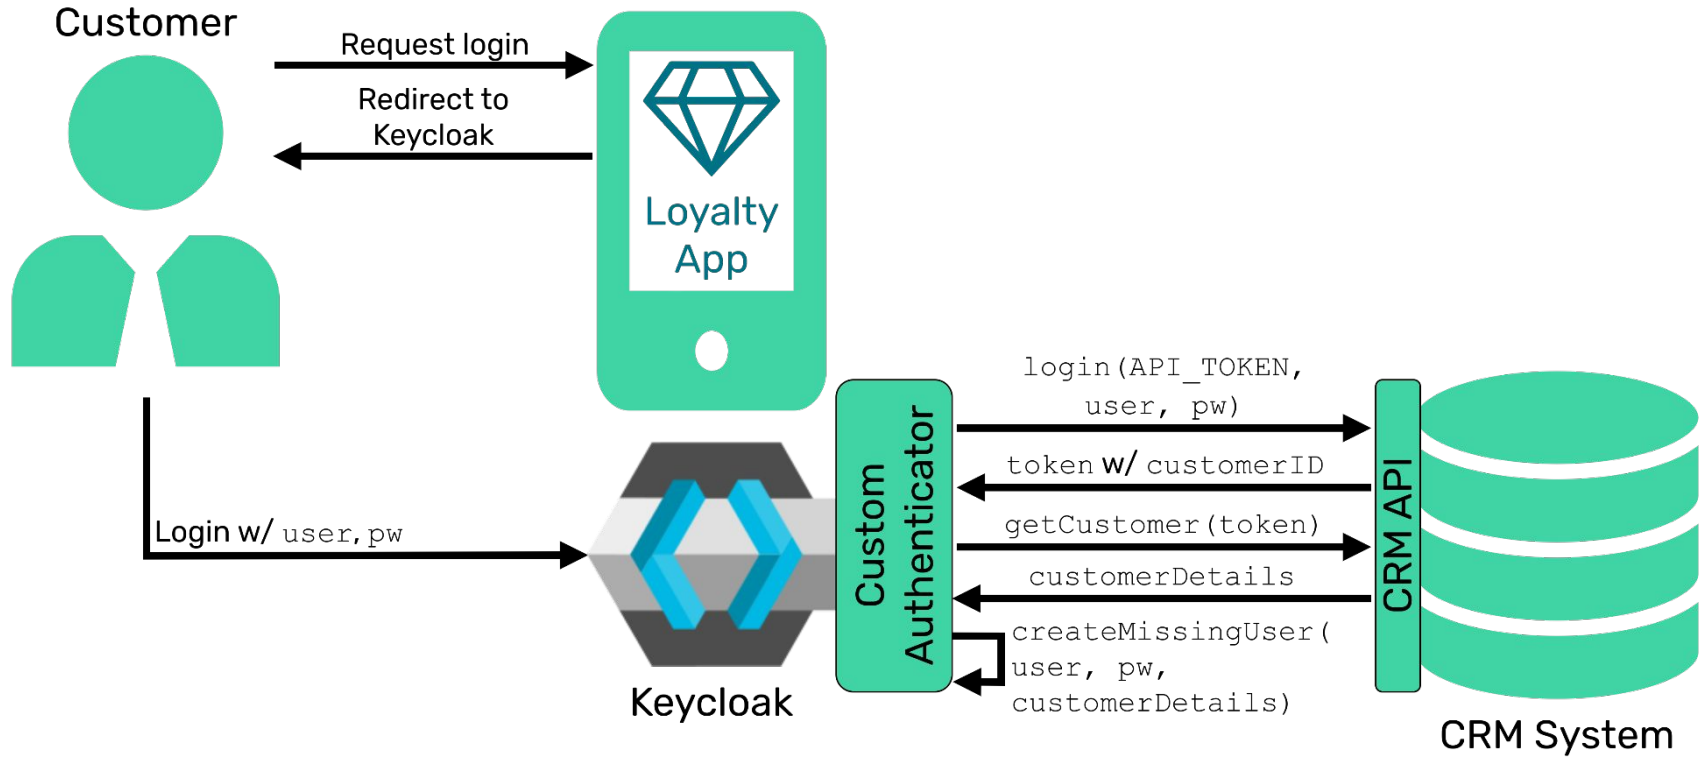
Customer

Request login

Redirect to Keycloak

Loyalty App

Login w/ user, pw

Keycloak

Custom Authenticator

login(API_TOKEN, user, pw)

token w/ customerID

getCustomer(token)

customerDetails

createMissingUser( user, pw, customerDetails)

CRM API

CRM System